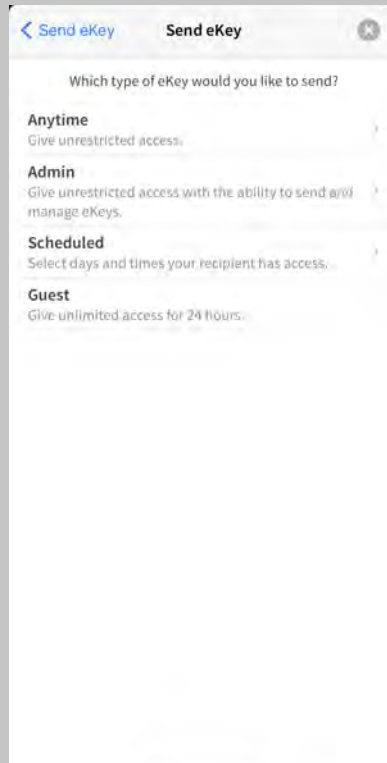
< Send eKey

Send eKey

Which type of eKey would you like to send?

Anytime
Give unrestricted access.

Admin
Give unrestricted access with the ability to send and manage eKeys.

Scheduled
Select days and times your recipient has access.

Guest
Give unlimited access for 24 hours.